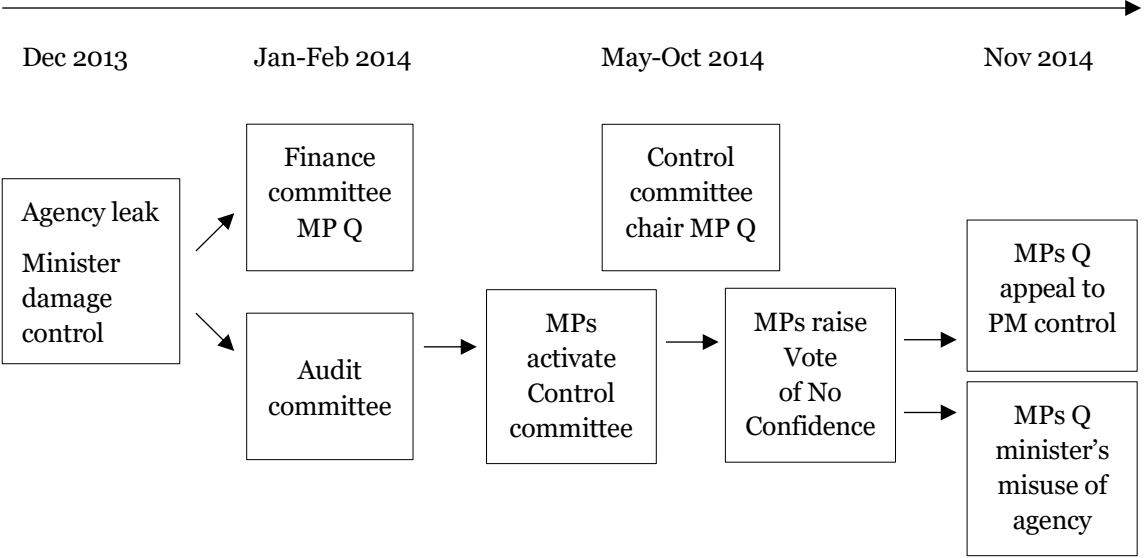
Dec 2013

Jan-Feb 2014

May-Oct 2014

Nov 2014

Agency leak
Minister damage control

Finance committee MP Q

Audit committee

Control committee chair MP Q

MPs activate Control committee

MPs raise Vote of No Confidence

MPs Q appeal to PM control

MPs Q minister's misuse of agency